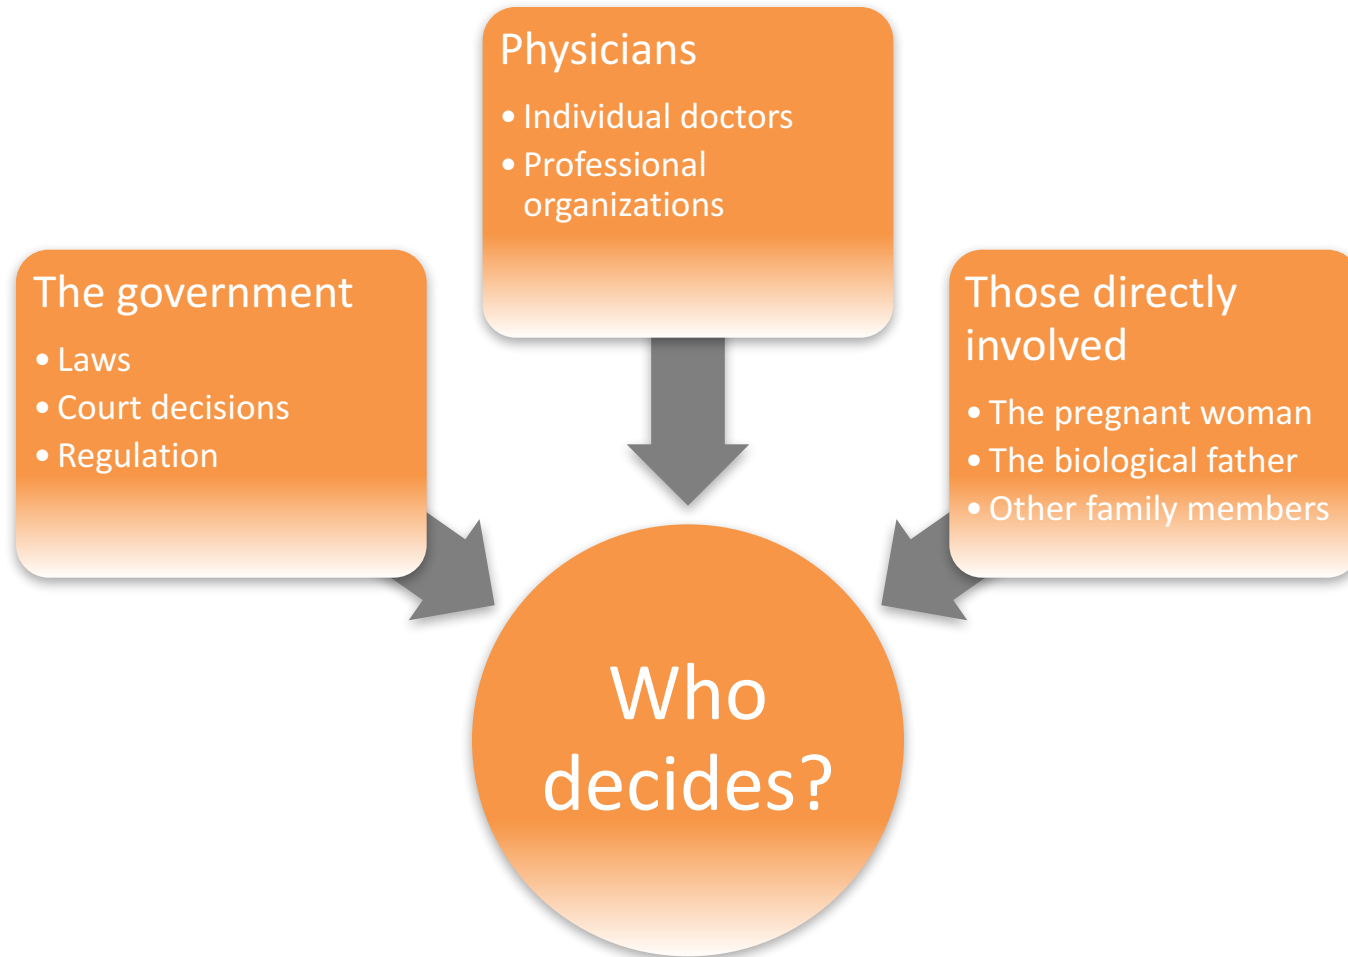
Physicians

- Individual doctors
- Professional organizations

The government

- Laws
- Court decisions
- Regulation

Those directly involved

- The pregnant woman
- The biological father
- Other family members

Who decides?